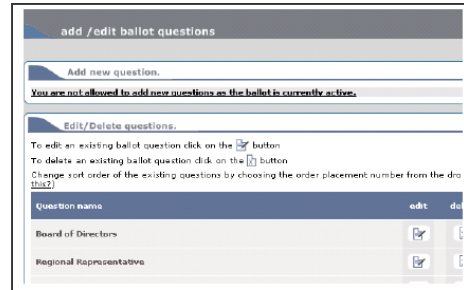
add /edit ballot questions

Add new question.

You are not allowed to add new questions as the ballot is currently active.

Edit/Delete questions.

To edit an existing ballot question click on the button

To delete an existing ballot question click on the button

Change sort order of the existing questions by choosing the order placement number from the dro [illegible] this?)

| Question name | edit | de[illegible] |
|---|---|---|
| Board of Directors | | |
| Regional Representative | | |